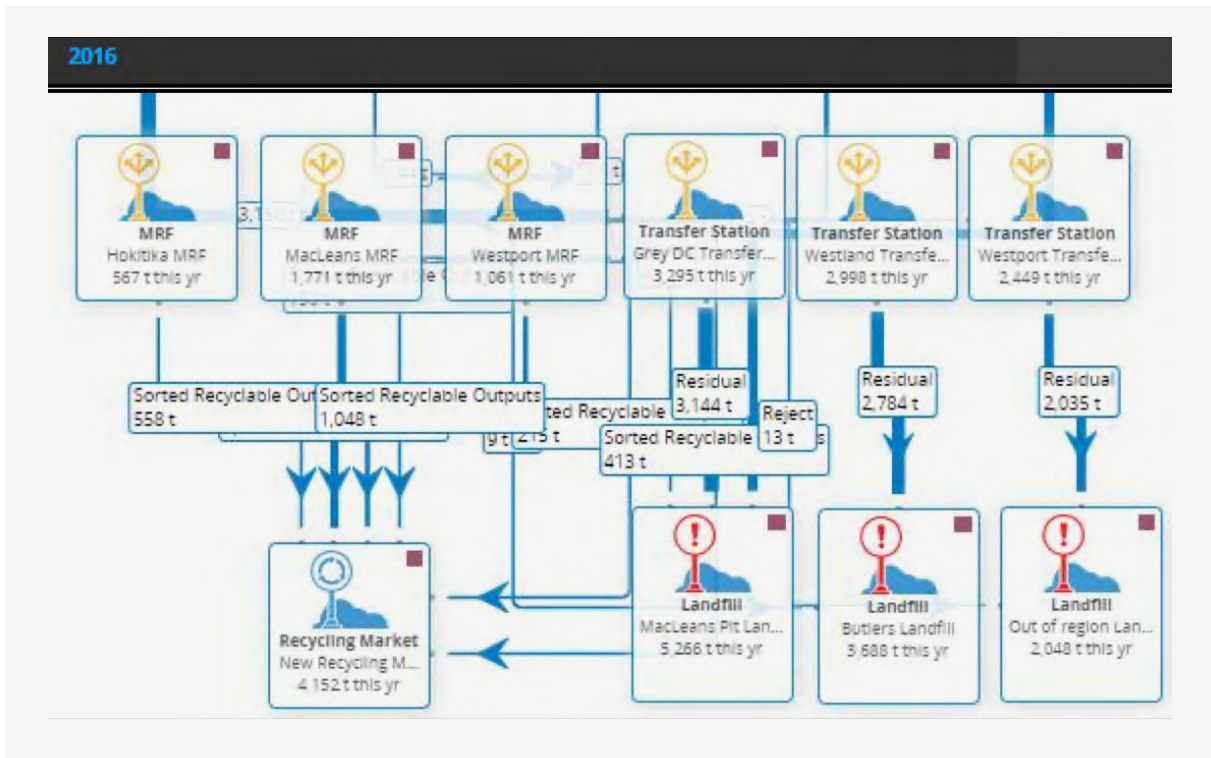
2016

MRF
Hokitika MRF
567 t this yr

MRF
MacLeans MRF
1,771 t this yr

MRF
Westport MRF
1,061 t this yr

Transfer Station
Grey DC Transfer...
3,295 t this yr

Transfer Station
Westland Transfe...
2,998 t this yr

Transfer Station
Westport Transfe...
2,449 t this yr

3,1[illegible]

Sorted Recyclable Out
558 t

Sorted Recyclable Outputs
1,048 t

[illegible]ted Recyclable
9 t 2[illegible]5 t

Residual
3,144 t

Reject
13 t

Sorted Recyclable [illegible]s
413 t

Residual
2,784 t

Residual
2,035 t

Recycling Market
New Recycling M...
4,152 t this yr

Landfill
MacLeans Pit Lan...
5,266 t this yr

Landfill
Butlers Landfill
3,688 t this yr

Landfill
Out of region Lan...
2,048 t this yr